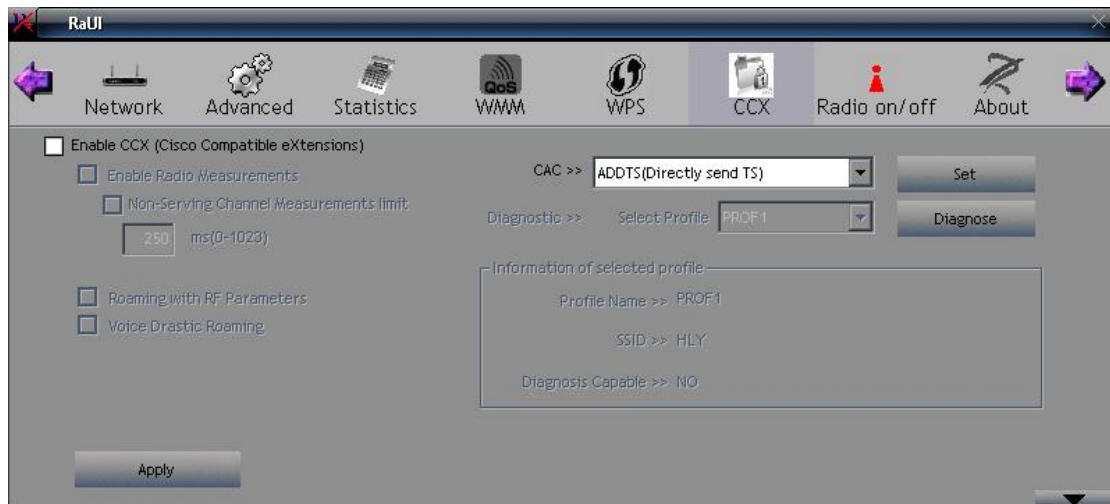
RaUI

Network Advanced Statistics QoS WMM WPS CCX Radio on/off About

Enable CCX (Cisco Compatible eXtensions)

Enable Radio Measurements

Non-Serving Channel Measurements limit

250 ms(0-1023)

Roaming with RF Parameters

Voice Drastic Roaming

CAC >> ADDTS(Directly send TS)

Set

Diagnostic >> Select Profile PROF1

Diagnose

Information of selected profile

Profile Name >> PROF1

SSID >> HLY

Diagnosis Capable >> NO

Apply